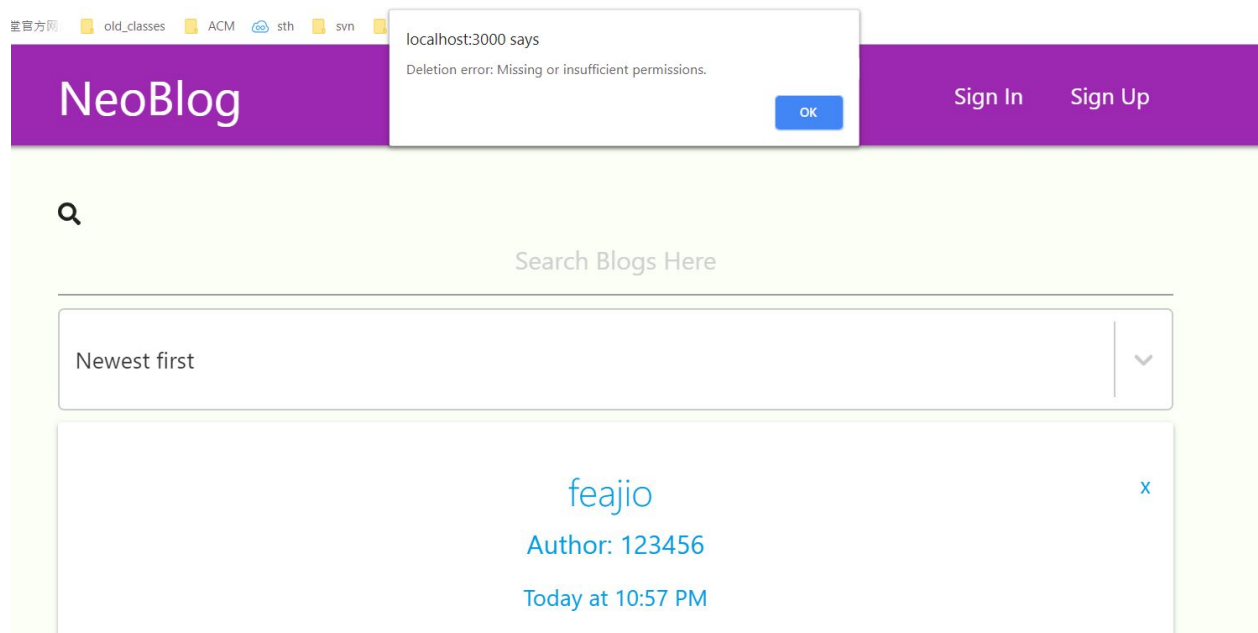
堂官方网 old_classes ACM sth svn

localhost:3000 says

Deletion error: Missing or insufficient permissions.

OK

NeoBlog

Sign In Sign Up

Search Blogs Here

Newest first

feajio

x

Author: 123456

Today at 10:57 PM